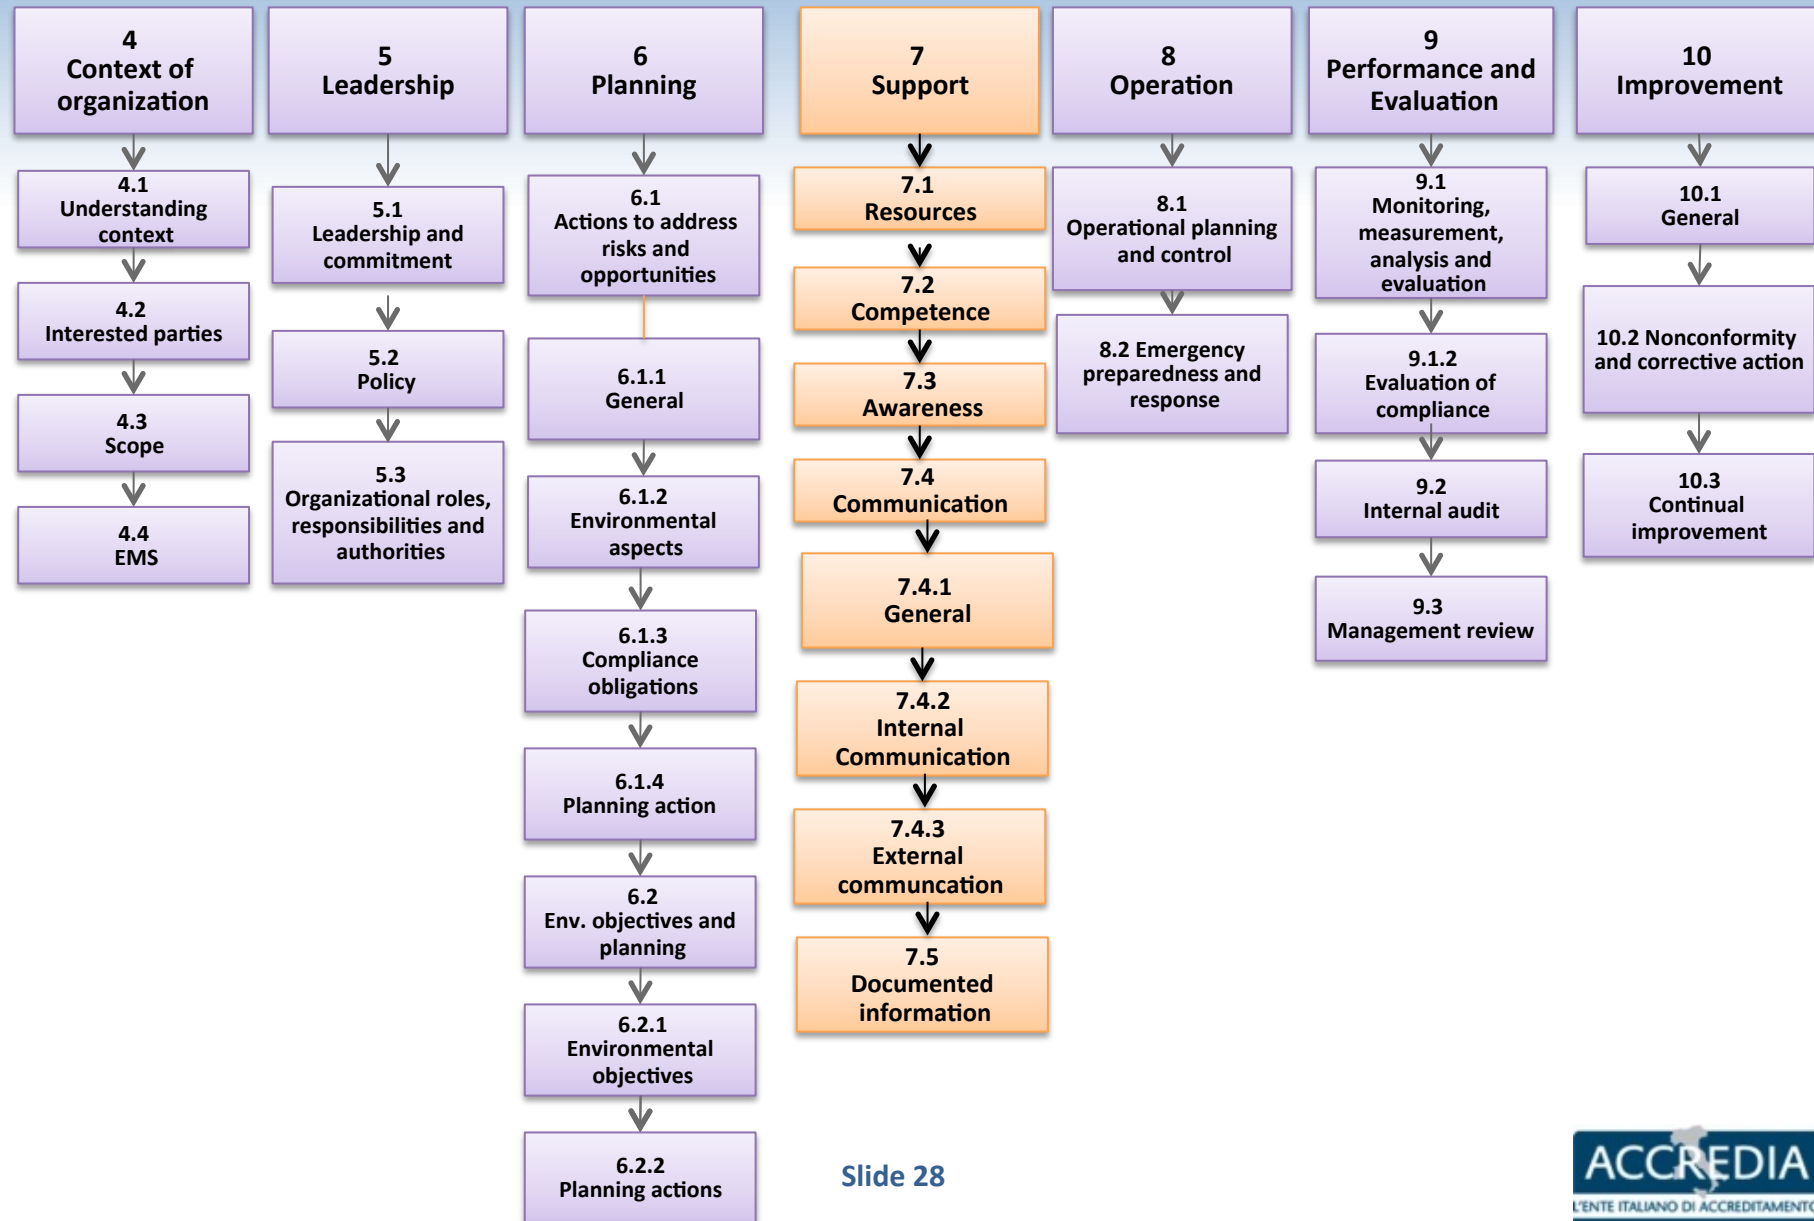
4
Context of organization

4.1
Understanding context

4.2
Interested parties

4.3
Scope

4.4
EMS

5
Leadership

5.1
Leadership and commitment

5.2
Policy

5.3
Organizational roles, responsibilities and authorities

6
Planning

6.1
Actions to address risks and opportunities

6.1.1
General

6.1.2
Environmental aspects

6.1.3
Compliance obligations

6.1.4
Planning action

6.2
Env. objectives and planning

6.2.1
Environmental objectives

6.2.2
Planning actions

7
Support

7.1
Resources

7.2
Competence

7.3
Awareness

7.4
Communication

7.4.1
General

7.4.2
Internal Communication

7.4.3
External communication

7.5
Documented information

8
Operation

8.1
Operational planning and control

8.2 Emergency preparedness and response

9
Performance and Evaluation

9.1
Monitoring, measurement, analysis and evaluation

9.1.2
Evaluation of compliance

9.2
Internal audit

9.3
Management review

10
Improvement

10.1
General

10.2 Nonconformity and corrective action

10.3
Continual improvement

Slide 28

ACCREDIA
L'ENTE ITALIANO DI ACCREDITAMENTO